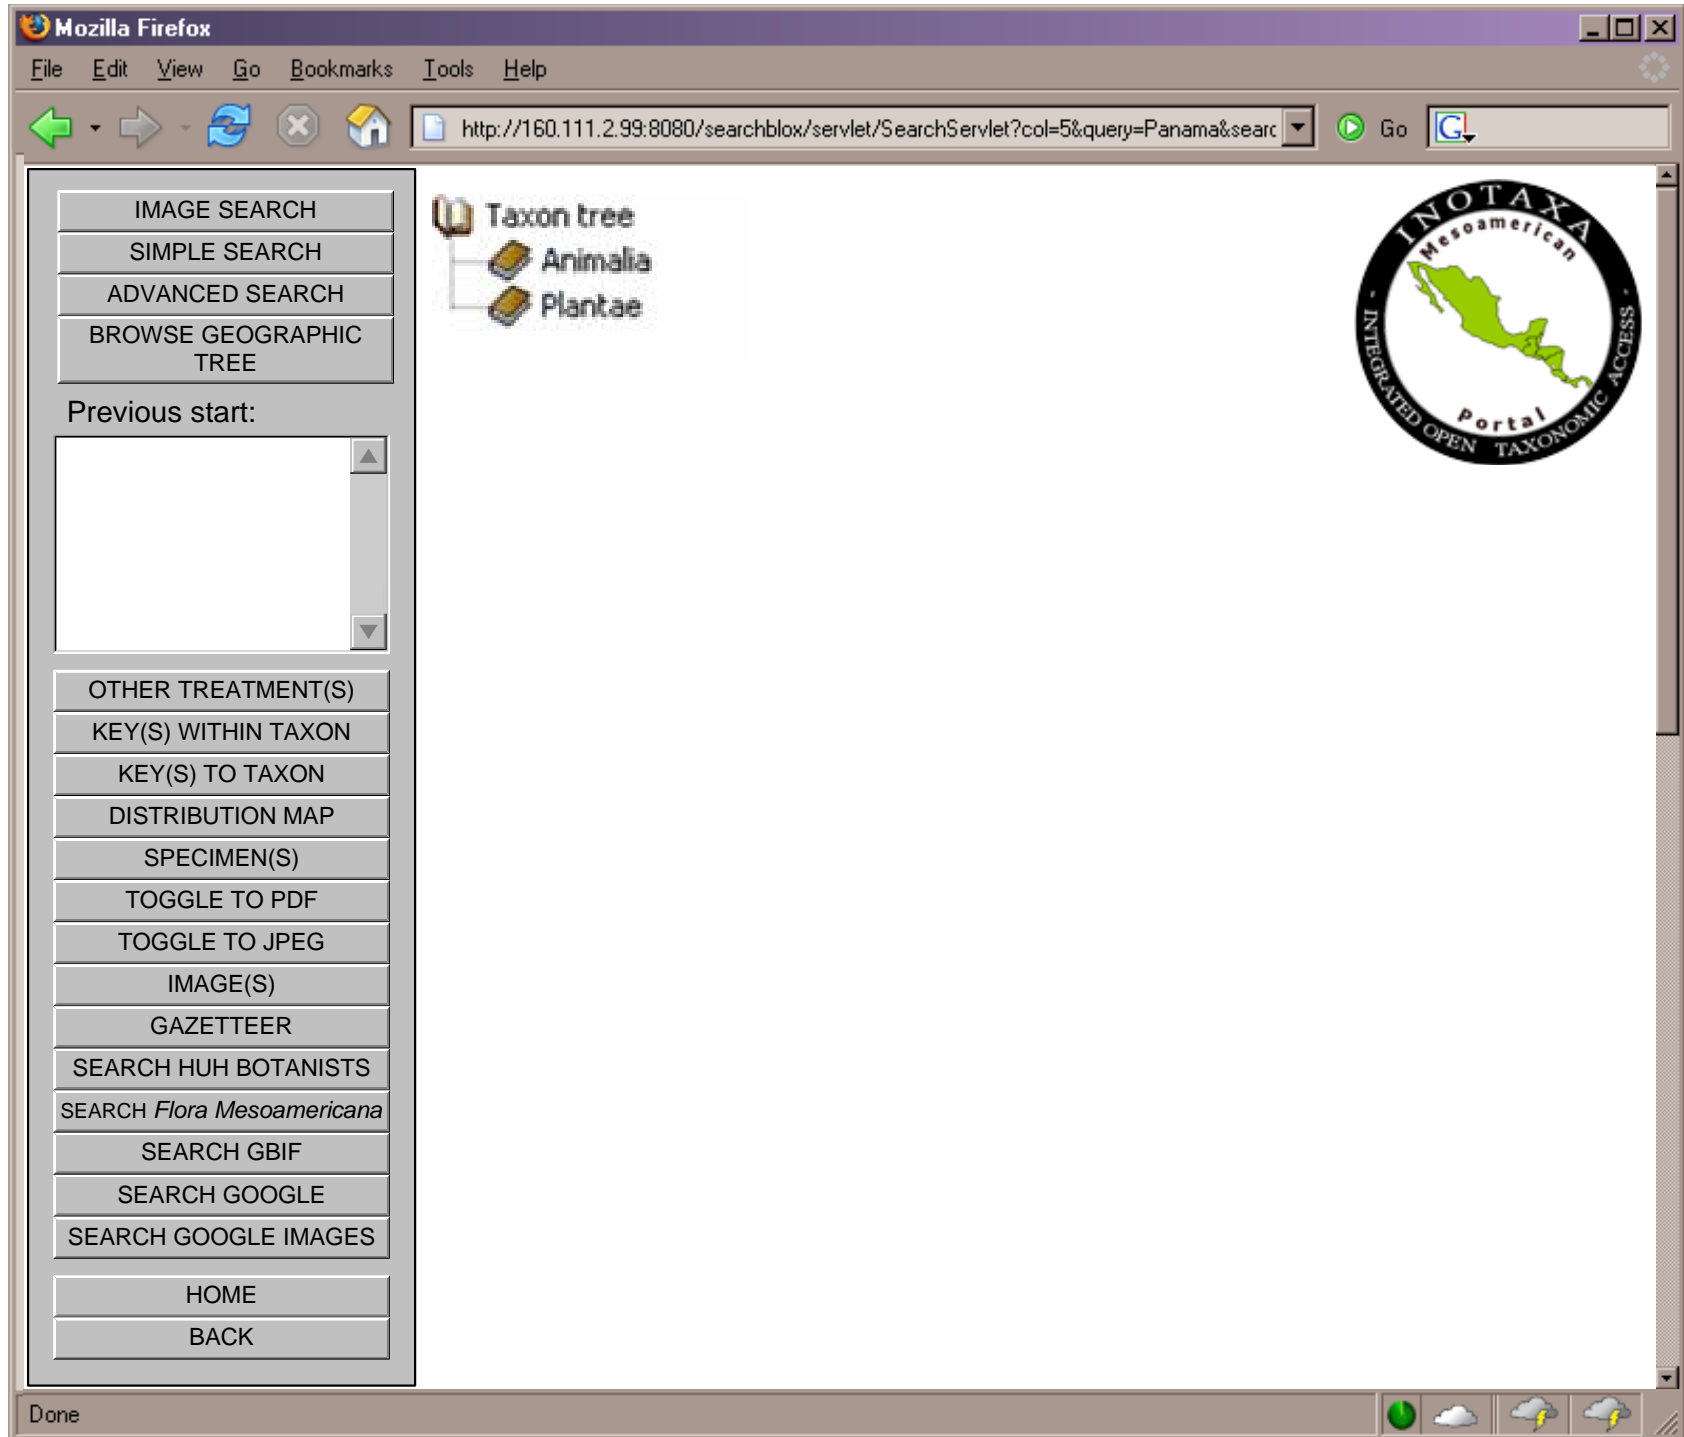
Mozilla Firefox

File Edit View Go Bookmarks Tools Help

http://160.111.2.99:8080/searchblox/servlet/SearchServlet?col=5&query=Panama&searc

Go

IMAGE SEARCH
SIMPLE SEARCH
ADVANCED SEARCH
BROWSE GEOGRAPHIC TREE

Previous start:

OTHER TREATMENT(S)
KEY(S) WITHIN TAXON
KEY(S) TO TAXON
DISTRIBUTION MAP
SPECIMEN(S)
TOGGLE TO PDF
TOGGLE TO JPEG
IMAGE(S)
GAZETTEER
SEARCH HUH BOTANISTS
SEARCH *Flora Mesoamericana*
SEARCH GBIF
SEARCH GOOGLE
SEARCH GOOGLE IMAGES

HOME
BACK

Taxon tree
Animalia
Plantae

INOTAXA
Mesoamerican
Portal
INTEGRATED OPEN TAXONOMIC ACCESS

Done